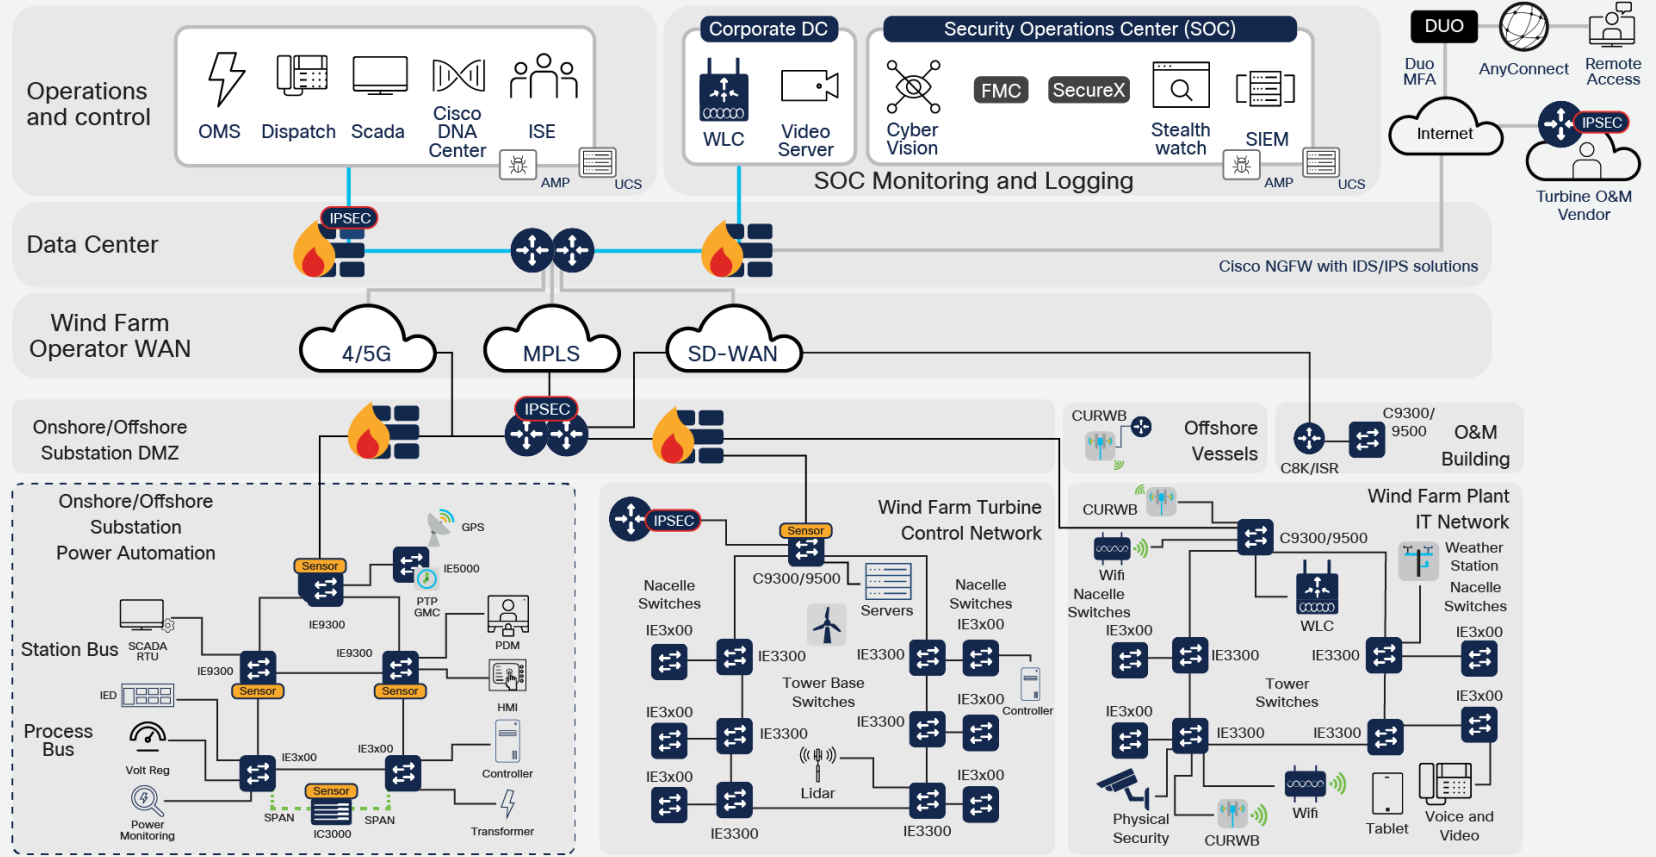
Operations and control

OMS Dispatch Scada Cisco DNA Center ISE

AMP UCS

Corporate DC

WLC Video Server

Security Operations Center (SOC)

Cyber Vision FMC SecureX Stealth watch SIEM

AMP UCS

SOC Monitoring and Logging

DUO

Duo MFA AnyConnect Remote Access

Internet

IPSEC

Turbine O&M Vendor

Data Center

IPSEC

Cisco NGFW with IDS/IPS solutions

Wind Farm Operator WAN

4/5G MPLS SD-WAN

Onshore/Offshore Substation DMZ

IPSEC

CURWB

Offshore Vessels

C8K/ISR C9300/ 9500 O&M Building

Onshore/Offshore Substation Power Automation

GPS

Sensor

IE5000

PTP GMC

IE9300

Station Bus SCADA RTU

IE9300 IE9300

PDM

Sensor Sensor

IED

HMI

Process Bus

IE3x00 IE3x00

Volt Reg

Controller

Sensor

Power Monitoring SPAN IC3000 SPAN Transformer

IPSEC

Sensor

Wind Farm Turbine Control Network

C9300/9500

Servers

Nacelle Switches

Nacelle Switches

IE3x00 IE3x00

IE3300 IE3300

Tower Base Switches

IE3x00 Controller

IE3x00 IE3300 IE3300

Lidar

IE3x00 IE3x00

IE3300 IE3300

CURWB

Wind Farm Plant IT Network

C9300/9500

Wifi

Weather Station

Nacelle Switches

Nacelle Switches

IE3x00 WLC IE3x00

IE3300 IE3300

Tower Switches

IE3x00 IE3x00

IE3300 IE3300

Wifi

Physical Security CURWB Tablet Voice and Video